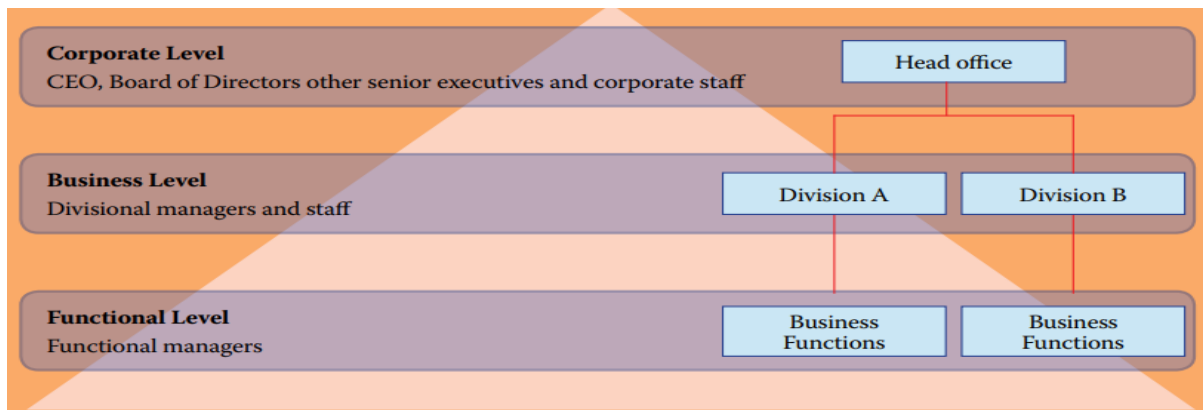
Corporate Level
CEO, Board of Directors other senior executives and corporate staff

Head office

Business Level
Divisional managers and staff

Division A

Division B

Functional Level
Functional managers

Business Functions

Business Functions